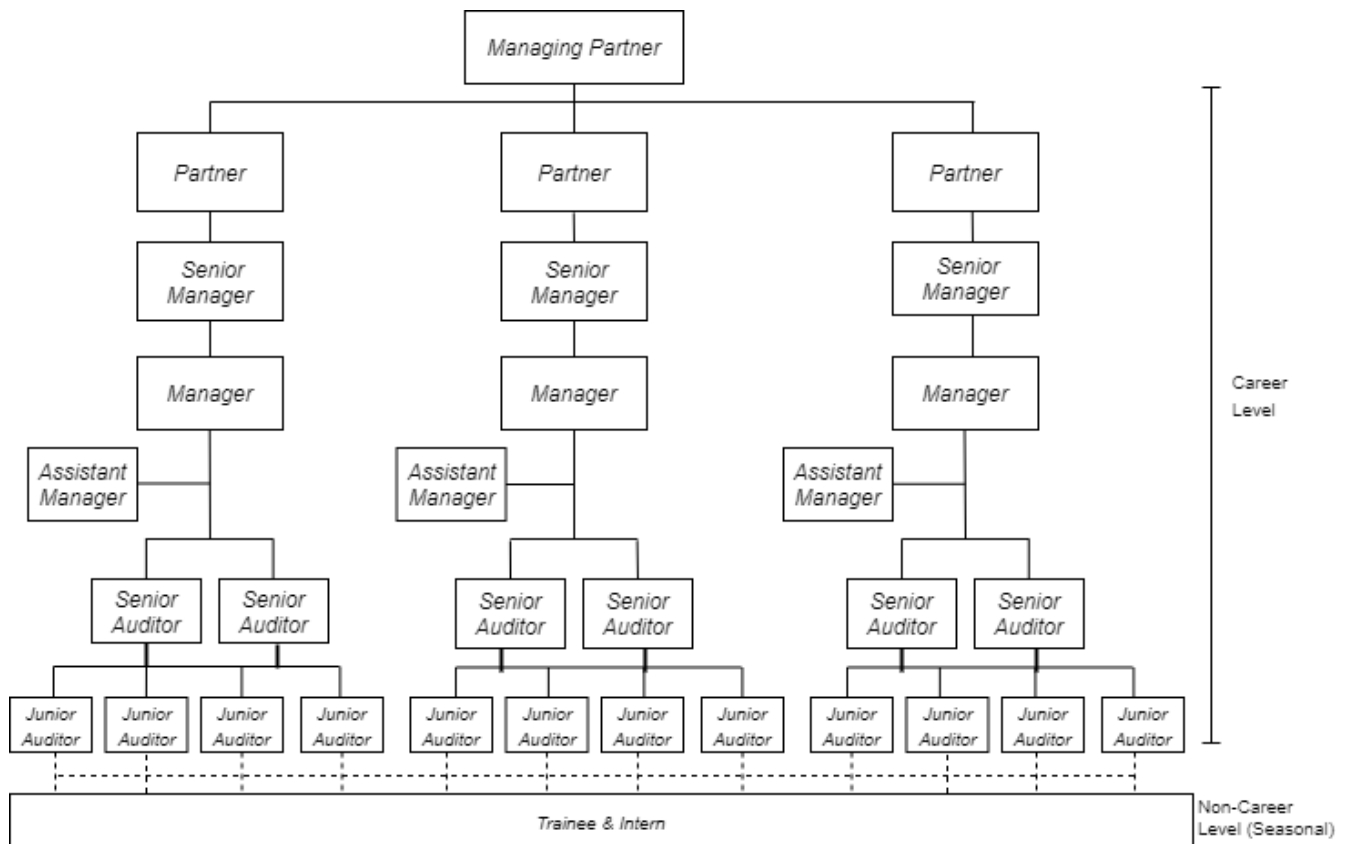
Managing Partner

Partner

Senior Manager

Manager

Assistant Manager

Senior Auditor

Senior Auditor

Junior Auditor

Junior Auditor

Junior Auditor

Junior Auditor

Partner

Senior Manager

Manager

Assistant Manager

Senior Auditor

Senior Auditor

Junior Auditor

Junior Auditor

Junior Auditor

Junior Auditor

Partner

Senior Manager

Manager

Assistant Manager

Senior Auditor

Senior Auditor

Junior Auditor

Junior Auditor

Junior Auditor

Junior Auditor

Career Level

Trainee & Intern

Non-Career Level (Seasonal)